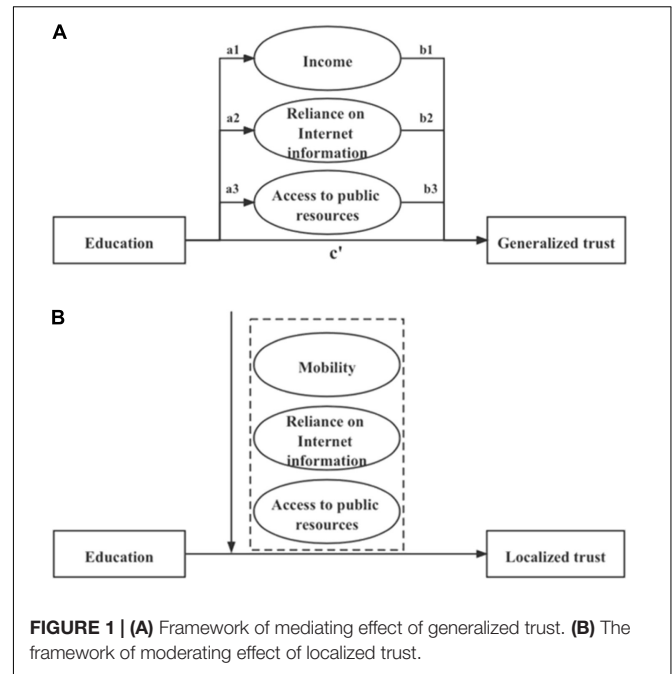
A

a1

Income

b1

a2

Reliance on Internet information

b2

a3

Access to public resources

b3

Education

c'

Generalized trust

B

Mobility

Reliance on Internet information

Access to public resources

Education

Localized trust

**FIGURE 1 | (A)** Framework of mediating effect of generalized trust. **(B)** The framework of moderating effect of localized trust.